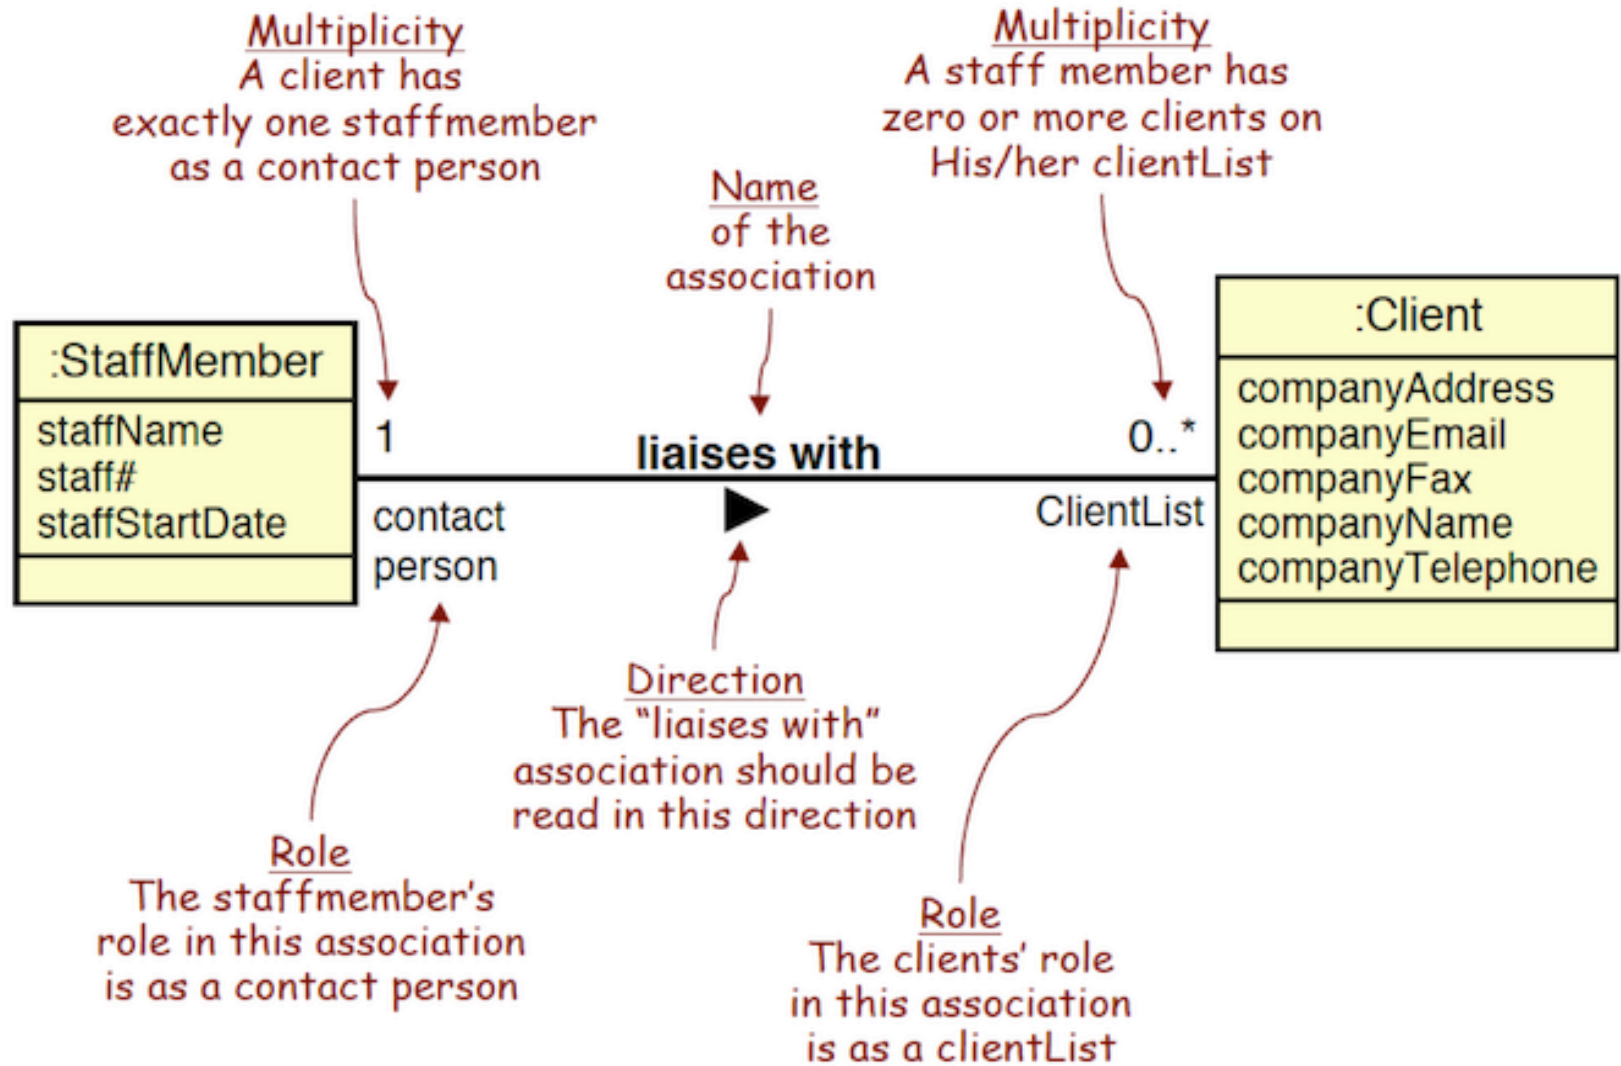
Multiplicity
A client has exactly one staffmember as a contact person

Multiplicity
A staff member has zero or more clients on His/her clientList

Name of the association

:StaffMember

staffName
staff#
staffStartDate

1

liaises with

0..*

:Client

companyAddress
companyEmail
companyFax
companyName
companyTelephone

contact person

ClientList

Direction
The "liaises with" association should be read in this direction

Role
The staffmember's role in this association is as a contact person

Role
The clients' role in this association is as a clientList